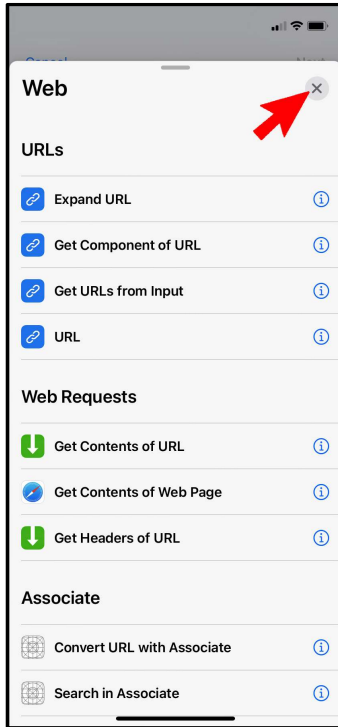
Web

URLs

Expand URL

Get Component of URL

Get URLs from Input

URL

Web Requests

Get Contents of URL

Get Contents of Web Page

Get Headers of URL

Associate

Convert URL with Associate

Search in Associate